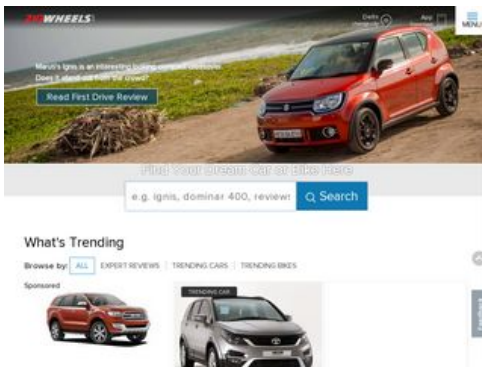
ZIGWHEELS

Delhi

App

MENU

Maruti's Ignis is an interesting looking compact crossover. Does it stand out from the crowd?

Read First Drive Review

Find Your Dream Car or Bike Here

e.g. ignis, dominar 400, reviews

Search

What's Trending

Browse by: ALL | EXPERT REVIEWS | TRENDING CARS | TRENDING BIKES

Sponsored

TRENDING CAR